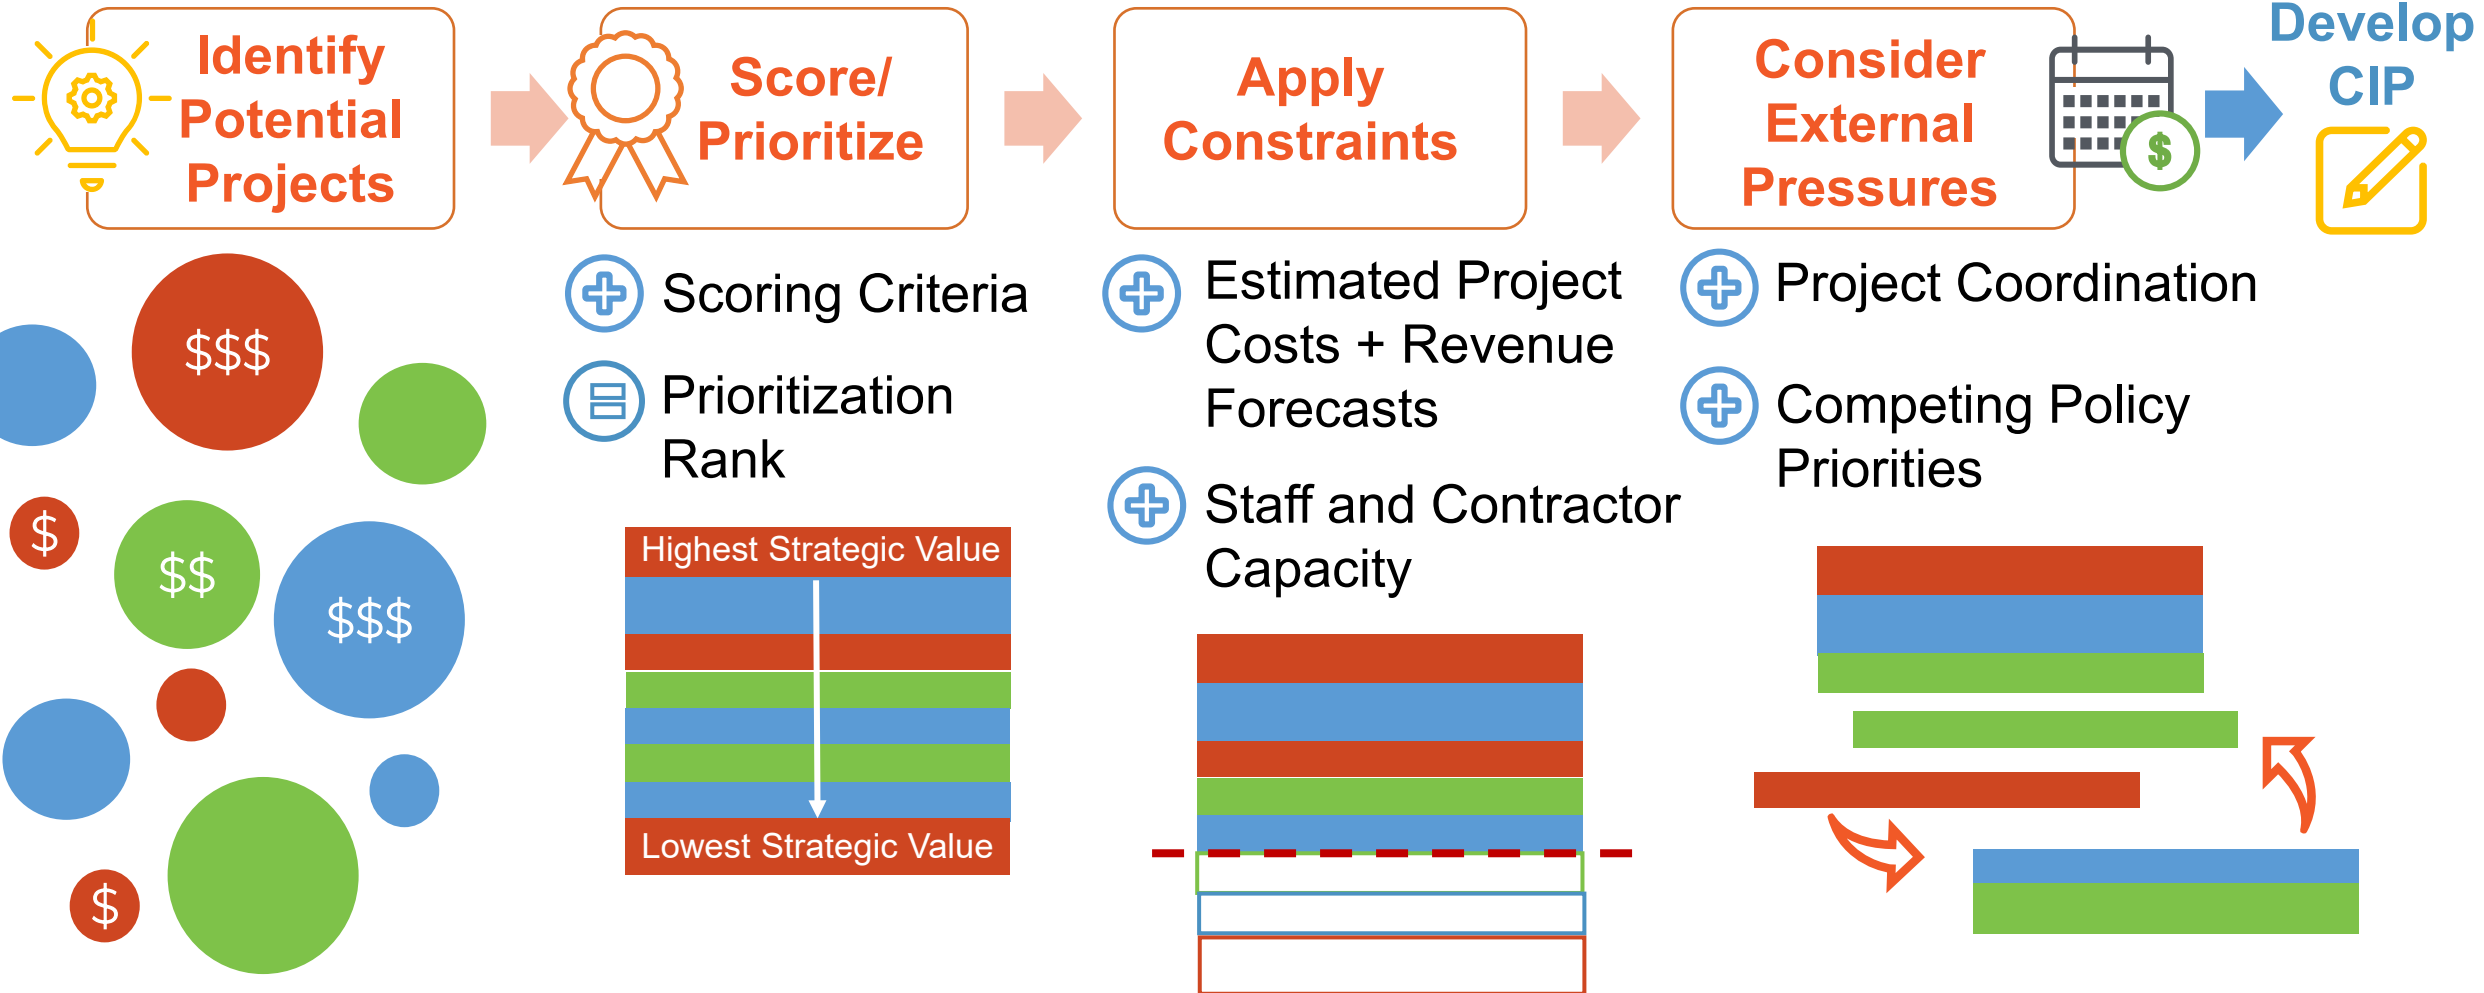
Identify Potential Projects

Score/ Prioritize

Apply Constraints

Consider External Pressures

Develop CIP

$$$

$

$$

$$$

$

$

Scoring Criteria

Prioritization Rank

Highest Strategic Value

Lowest Strategic Value

Estimated Project Costs + Revenue Forecasts

Staff and Contractor Capacity

Project Coordination

Competing Policy Priorities